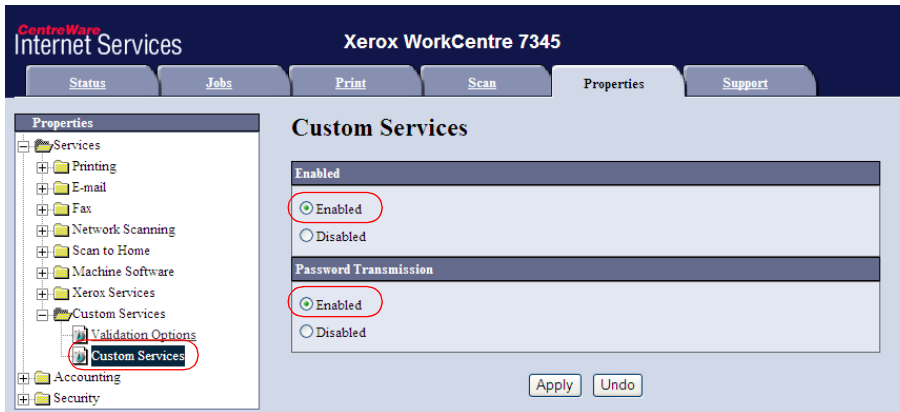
CentreWare
Internet Services

Xerox WorkCentre 7345

Status
Jobs
Print
Scan
Properties
Support

Properties
Services
Printing
E-mail
Fax
Network Scanning
Scan to Home
Machine Software
Xerox Services
Custom Services
Validation Options
Custom Services
Accounting
Security

Custom Services

Enabled
Enabled
Disabled

Password Transmission
Enabled
Disabled

Apply
Undo